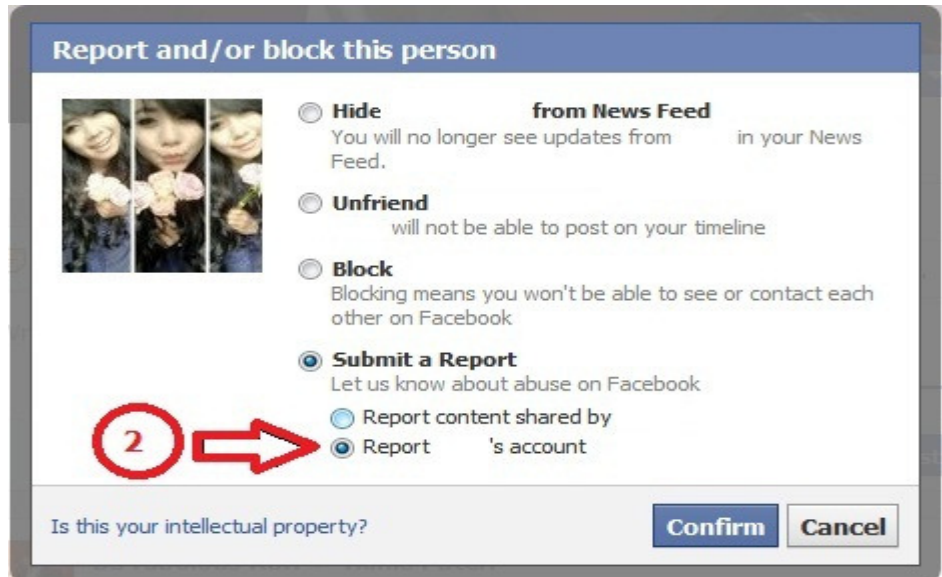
Report and/or block this person

Hide from News Feed
You will no longer see updates from in your News Feed.

Unfriend
will not be able to post on your timeline

Block
Blocking means you won't be able to see or contact each other on Facebook

Submit a Report
Let us know about abuse on Facebook

Report content shared by

2

Report 's account

Is this your intellectual property?

Confirm

Cancel